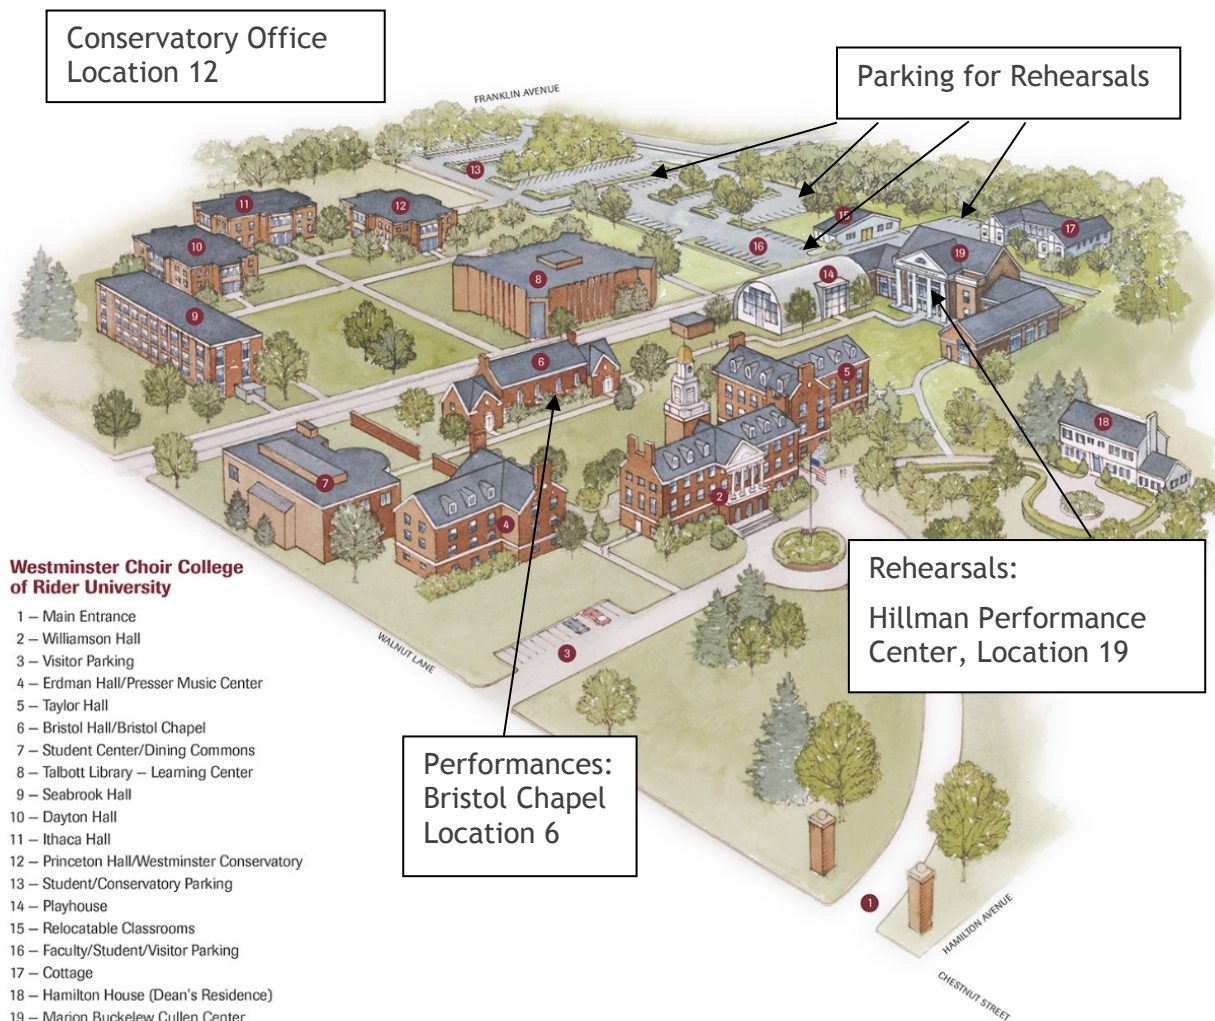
Conservatory Office
Location 12

Parking for Rehearsals

FRANKLIN AVENUE

13

11

12

10

8

9

15

16

17

14

19

6

5

18

7

4

2

3

1

Westminster Choir College of Rider University

1 – Main Entrance
2 – Williamson Hall
3 – Visitor Parking
4 – Erdman Hall/Presser Music Center
5 – Taylor Hall
6 – Bristol Hall/Bristol Chapel
7 – Student Center/Dining Commons
8 – Talbott Library – Learning Center
9 – Seabrook Hall
10 – Dayton Hall
11 – Ithaca Hall
12 – Princeton Hall/Westminster Conservatory
13 – Student/Conservatory Parking
14 – Playhouse
15 – Relocatable Classrooms
16 – Faculty/Student/Visitor Parking
17 – Cottage
18 – Hamilton House (Dean's Residence)
19 – Marion Buckelew Cullen Center

Rehearsals:
Hillman Performance Center, Location 19

WALNUT LANE

Performances:
Bristol Chapel
Location 6

HAMILTON AVENUE

CHESTNUT STREET